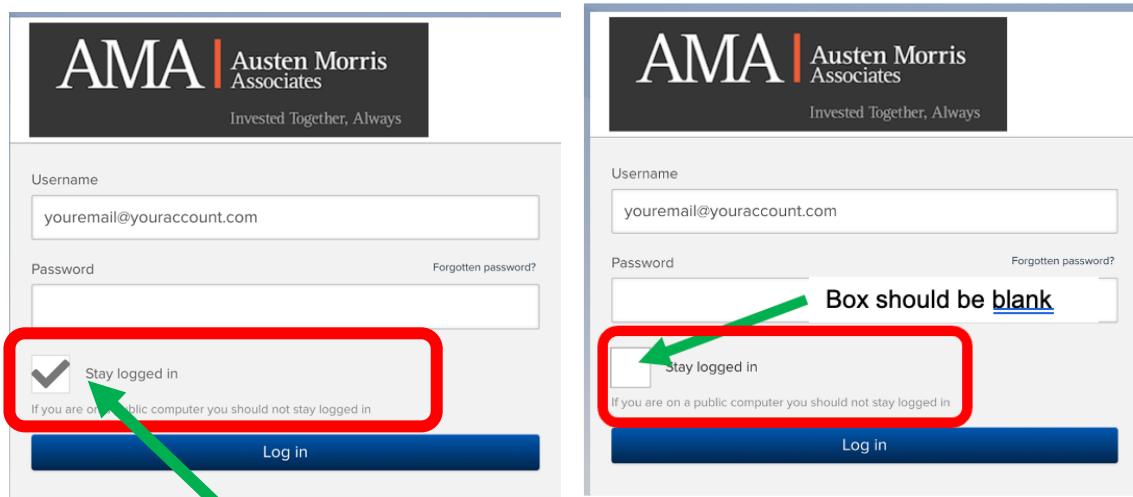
AMA Austen Morris Associates

Invested Together, Always

Username

youremail@youraccount.com

Password

Forgotten password?

Stay logged in

If you are on a public computer you should not stay logged in

Log in

AMA Austen Morris Associates

Invested Together, Always

Username

youremail@youraccount.com

Password

Forgotten password?

Box should be blank

Stay logged in

If you are on a public computer you should not stay logged in

Log in